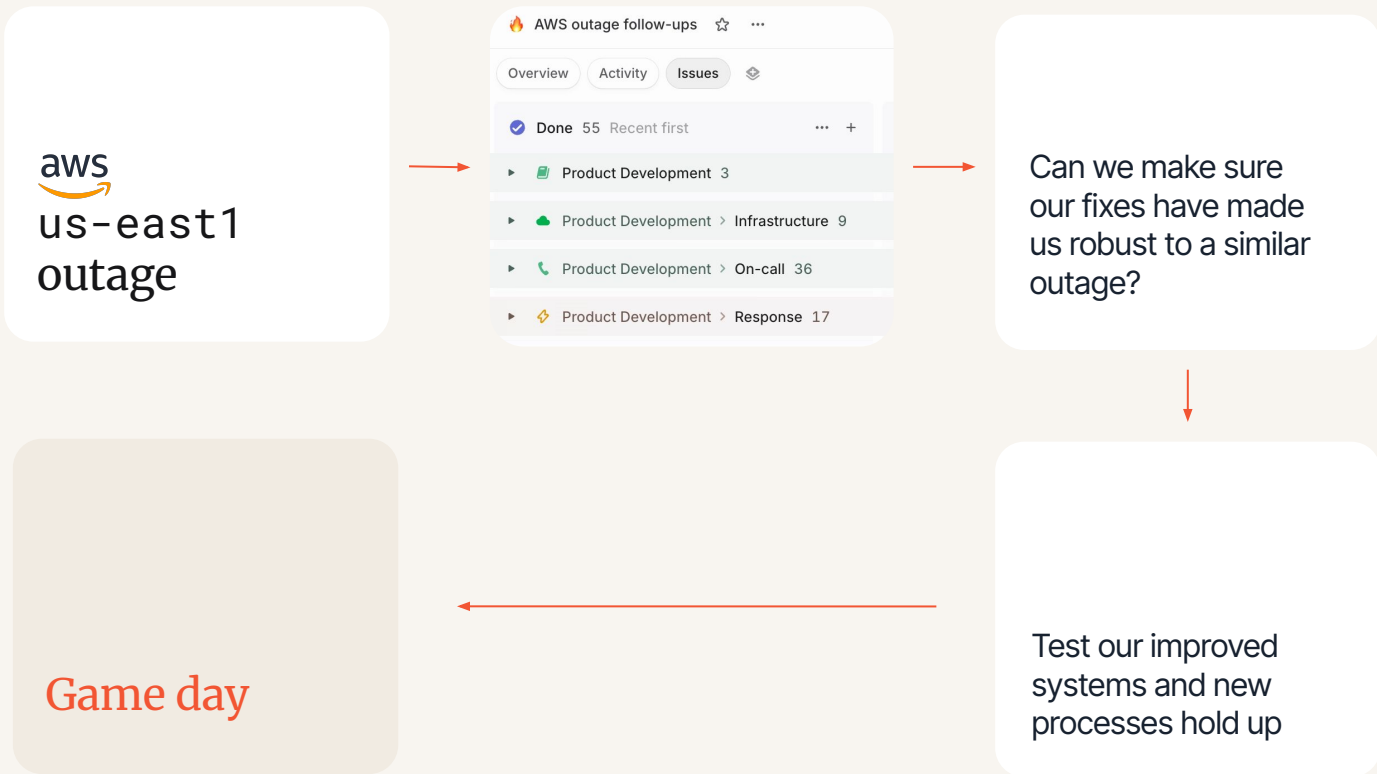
aws
us-east1
outage

AWS outage follow-ups

Overview
Activity
Issues

Done 55 Recent first

Product Development 3

Product Development > Infrastructure 9

Product Development > On-call 36

Product Development > Response 17

Can we make sure our fixes have made us robust to a similar outage?

Test our improved systems and new processes hold up

Game day